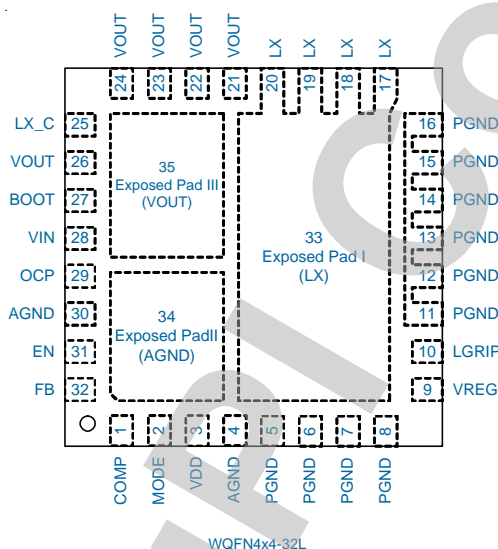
VOUT VOUT VOUT VOUT LX LX LX LX

24 23 22 21 20 19 18 17

LX_C 25
VOUT 26
BOOT 27
VIN 28
OCP 29
AGND 30
EN 31
FB 32

35
Exposed Pad III
(VOUT)

34
Exposed PadII
(AGND)

33
Exposed Pad I
(LX)

16 PGND
15 PGND
14 PGND
13 PGND
12 PGND
11 PGND
10 LGRIP
9 VREG

1 2 3 4 5 6 7 8

COMP MODE VDD AGND PGND PGND PGND PGND

WQFN4x4-32L